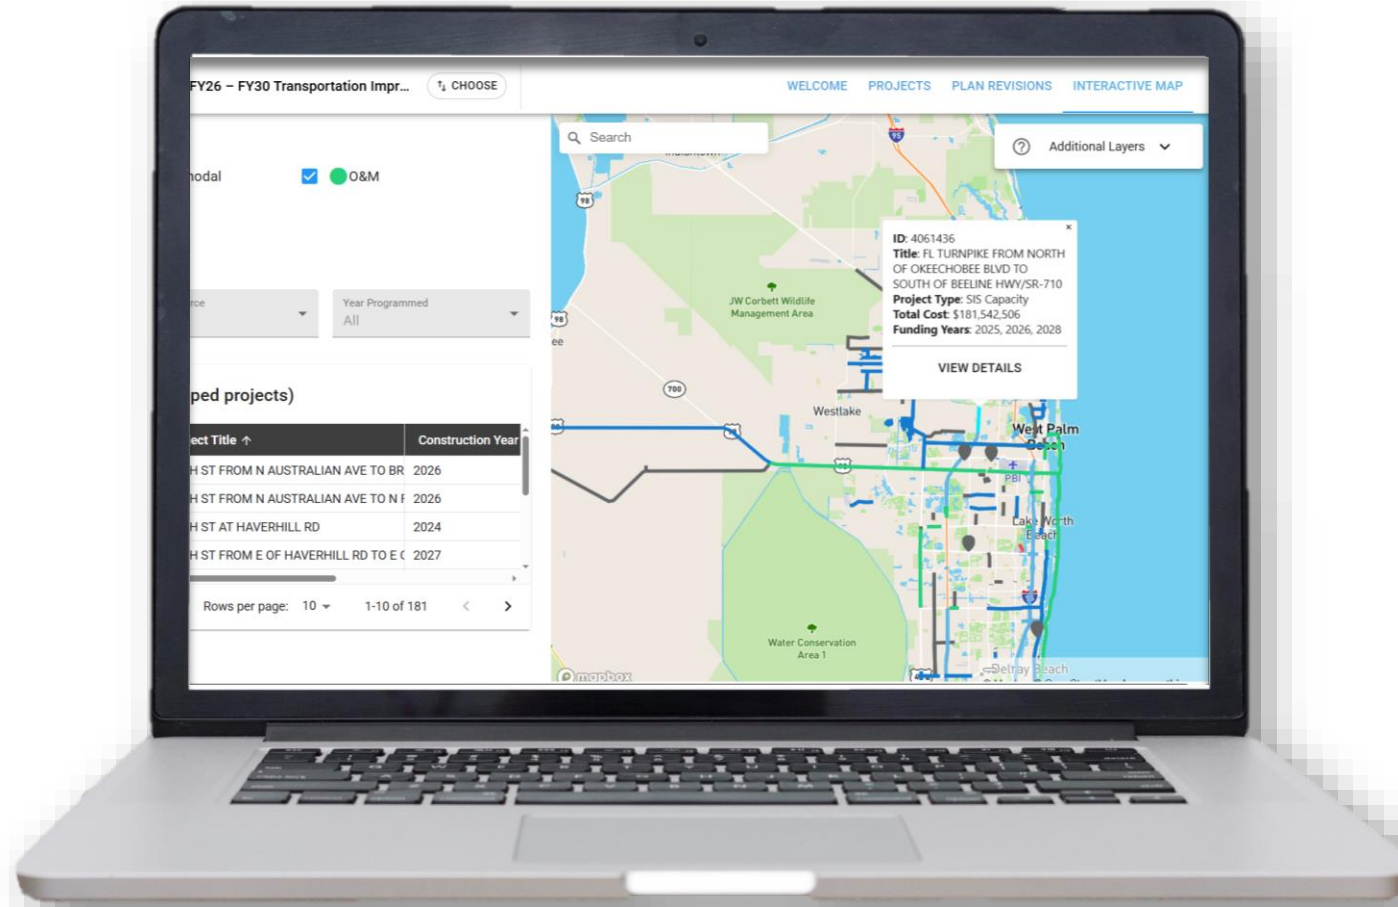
FY26 – FY30 Transportation Impr... CHOOSE

WELCOME PROJECTS PLAN REVISIONS INTERACTIVE MAP

odal O&M

rce

Year Programmed
All

ped projects)

| ect Title ↑ | Construction Year |
|---|---|
| H ST FROM N AUSTRALIAN AVE TO BR | 2026 |
| H ST FROM N AUSTRALIAN AVE TO N F | 2026 |
| H ST AT HAVERHILL RD | 2024 |
| H ST FROM E OF HAVERHILL RD TO E ( | 2027 |

Rows per page: 10 1-10 of 181

Search

Additional Layers

ID: 4061436
Title: FL TURNPIKE FROM NORTH OF OKEECHOBEE BLVD TO SOUTH OF BEELINE HWY/SR-710
Project Type: SIS Capacity
Total Cost: $181,542,506
Funding Years: 2025, 2026, 2028

VIEW DETAILS

95

98

JW Corbett Wildlife Management Area

700

Westlake

West Palm Beach

PBI

Lake Worth Beach

Water Conservation Area 1

Delray Beach

mapbox